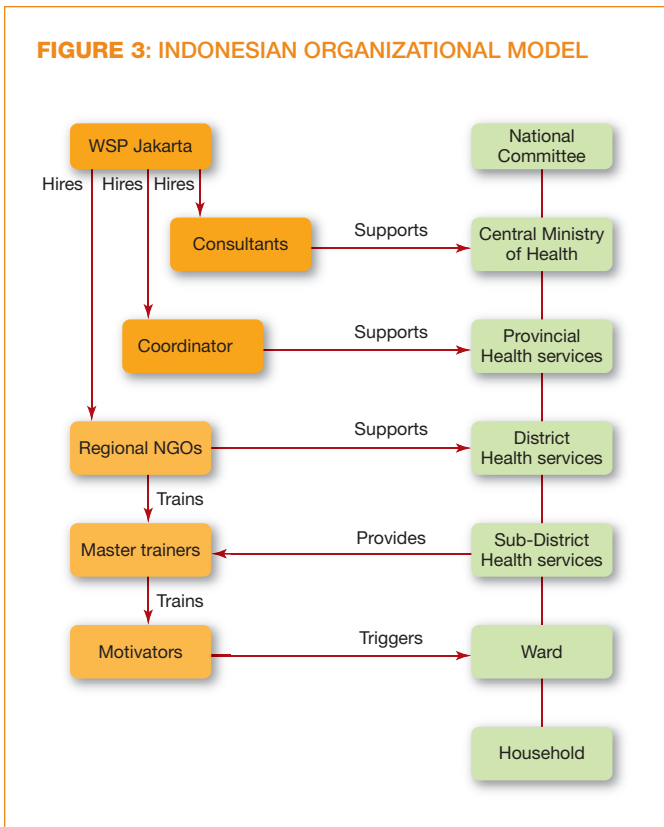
FIGURE 3: INDONESIAN ORGANIZATIONAL MODEL

WSP Jakarta

Hires Hires Hires

Consultants

Supports

Coordinator

Supports

Regional NGOs

Supports

Trains

Master trainers

Provides

Trains

Motivators

Triggers

National Committee

Central Ministry of Health

Provincial Health services

District Health services

Sub-District Health services

Ward

Household